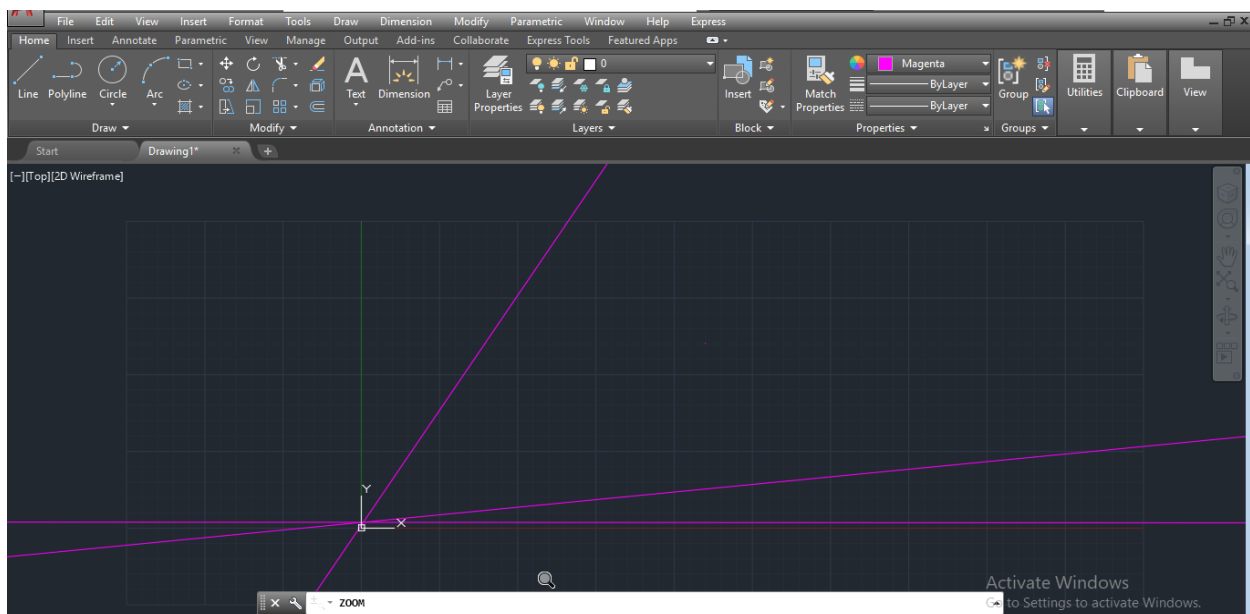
File Edit View Insert Format Tools Draw Dimension Modify Parametric Window Help Express

Home Insert Annotate Parametric View Manage Output Add-ins Collaborate Express Tools Featured Apps

Line Polyline Circle Arc Text Dimension Layer Properties 0 Insert Match Properties Magenta ByLayer ByLayer Group Utilities Clipboard View

Draw ▾ Modify ▾ Annotation ▾ Layers ▾ Block ▾ Properties ▾ Groups ▾

Start Drawing1* × +

[−][Top][2D Wireframe]

Y

X

ZOOM

Activate Windows
Go to Settings to activate Windows.